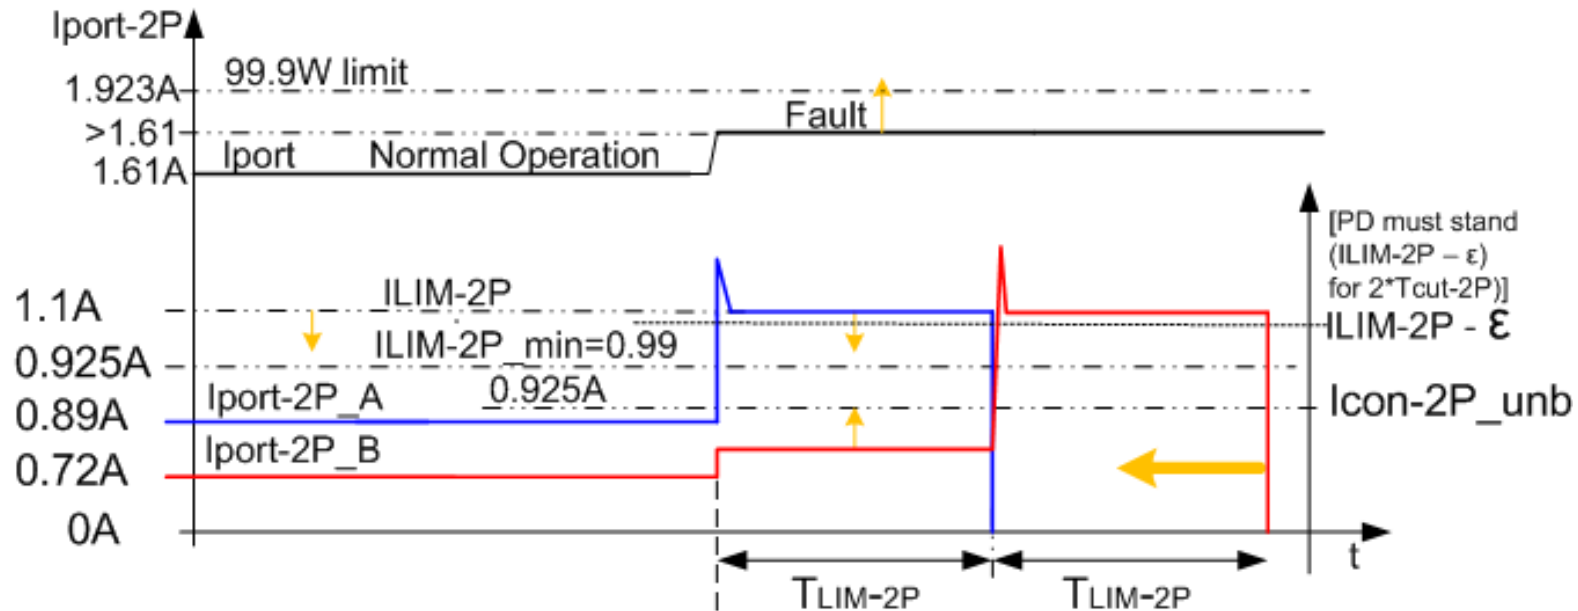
Iport-2P

99.9W limit

1.923A

>1.61

1.61A

Iport

Normal Operation

Fault

[PD must stand (ILIM-2P – ε) for 2*Tcut-2P)]

1.1A

ILIM-2P

ILIM-2P - ε

0.925A

ILIM-2P_min=0.99

0.89A

Iport-2P_A

0.925A

Icon-2P_unb

0.72A

Iport-2P_B

0A

t

TLIM-2P

TLIM-2P